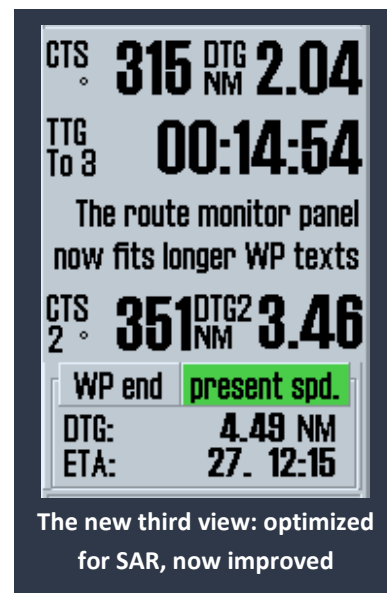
CTS ° 315 DTG NM 2.04

TTG To 3 00:14:54

The route monitor panel now fits longer WP texts

CTS 2 ° 351 DTG2 NM 3.46

| WP end | present spd. |
|---|---|
| DTG: | 4.49 NM |
| ETA: | 27. 12:15 |

The new third view: optimized for SAR, now improved